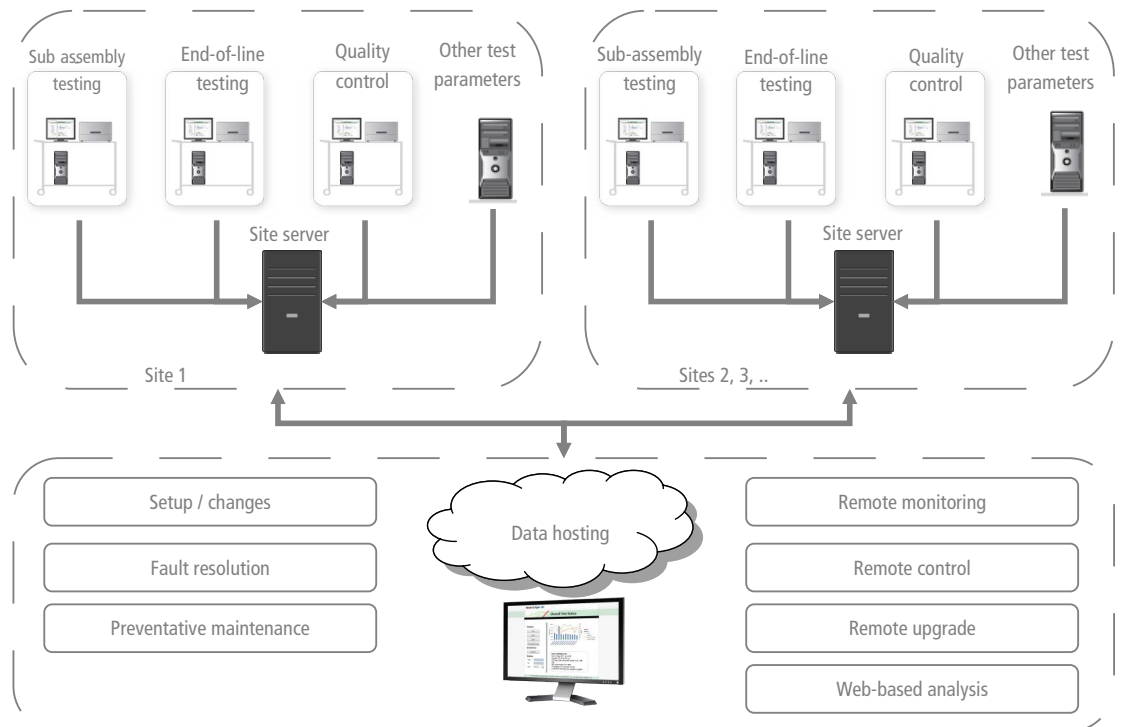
Sub assembly testing

End-of-line testing

Quality control

Other test parameters

Site server

Site 1

Sub-assembly testing

End-of-line testing

Quality control

Other test parameters

Site server

Sites 2, 3, ..

Setup / changes

Fault resolution

Preventative maintenance

Data hosting

Remote monitoring

Remote control

Remote upgrade

Web-based analysis